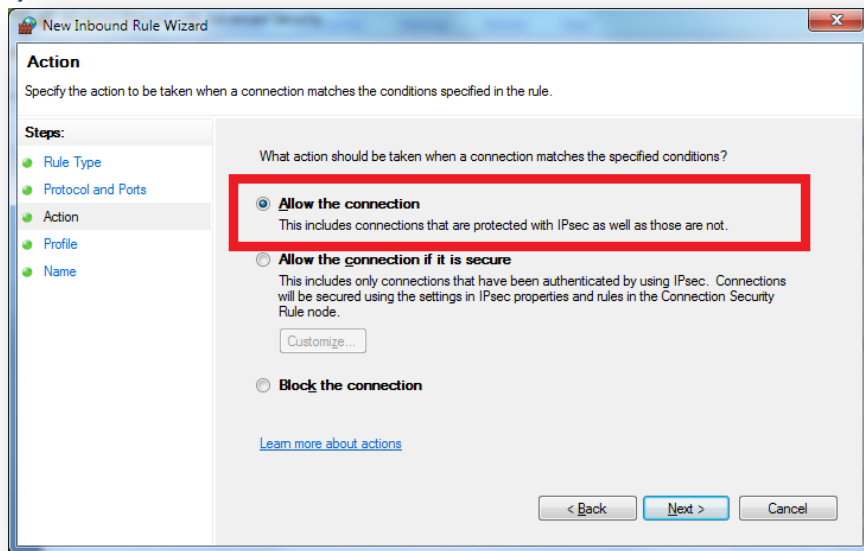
New Inbound Rule Wizard

Action

Specify the action to be taken when a connection matches the conditions specified in the rule.

Steps:

Rule Type

Protocol and Ports

Action

Profile

Name

What action should be taken when a connection matches the specified conditions?

Allow the connection

This includes connections that are protected with IPsec as well as those are not.

Allow the connection if it is secure

This includes only connections that have been authenticated by using IPsec. Connections will be secured using the settings in IPsec properties and rules in the Connection Security Rule node.

Customize...

Block the connection

Learn more about actions

< Back

Next >

Cancel